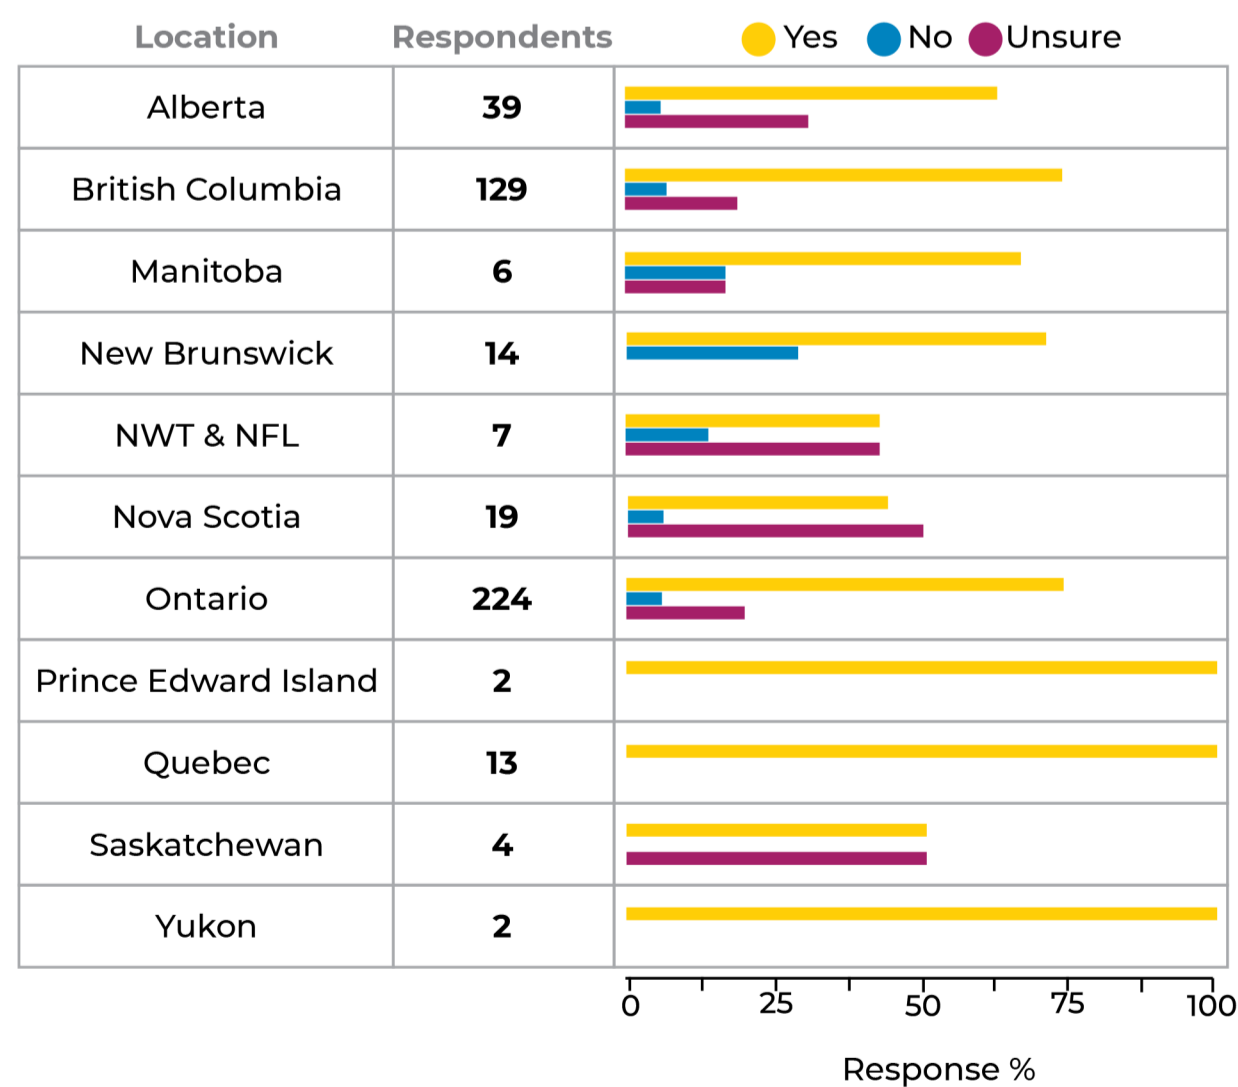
| Location | Respondents | Yes No Unsure |
|---|---|---|
| Alberta | 39 | |
| British Columbia | 129 | |
| Manitoba | 6 | |
| New Brunswick | 14 | |
| NWT & NFL | 7 | |
| Nova Scotia | 19 | |
| Ontario | 224 | |
| Prince Edward Island | 2 | |
| Quebec | 13 | |
| Saskatchewan | 4 | |
| Yukon | 2 | |

0 25 50 75 100

Response %